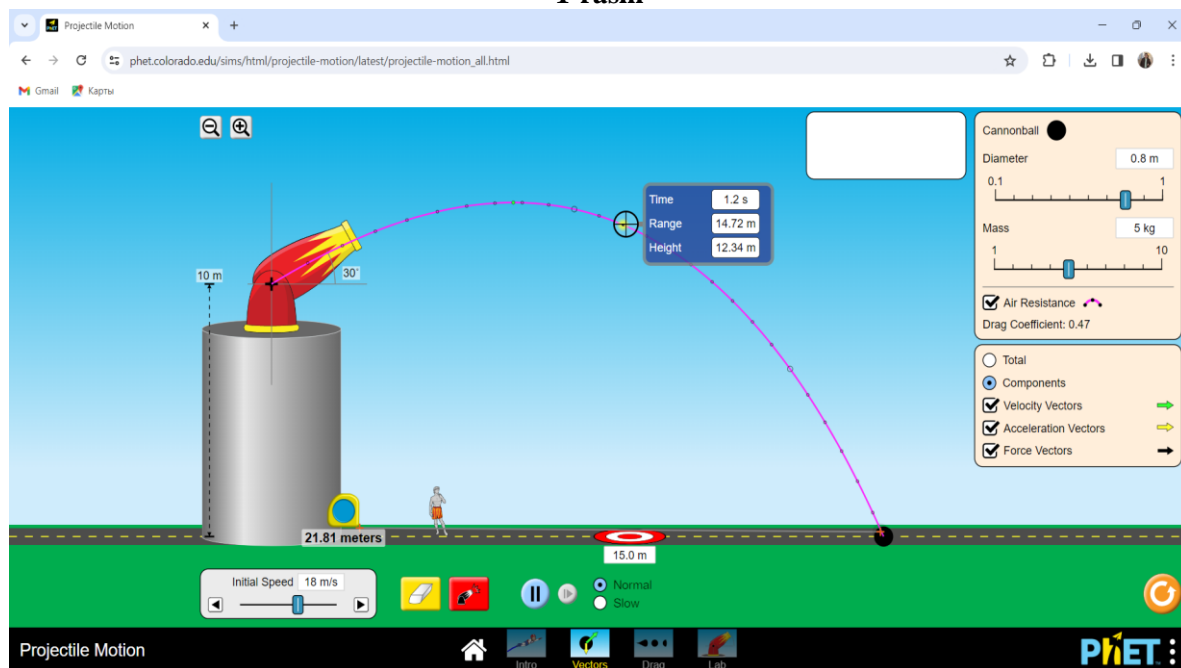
Projectile Motion
phet.colorado.edu/sims/html/projectile-motion/latest/projectile-motion_all.html
Gmail Карты

Time 1.2 s
Range 14.72 m
Height 12.34 m

10 m
30°

Cannonball
Diameter 0.8 m
0.1 1
Mass 5 kg
1 10
Air Resistance
Drag Coefficient: 0.47

Total
Components
Velocity Vectors
Acceleration Vectors
Force Vectors

21.81 meters
15.0 m

Initial Speed 18 m/s

Normal
Slow

Projectile Motion
Intro Vectors Drag Lab
PhET